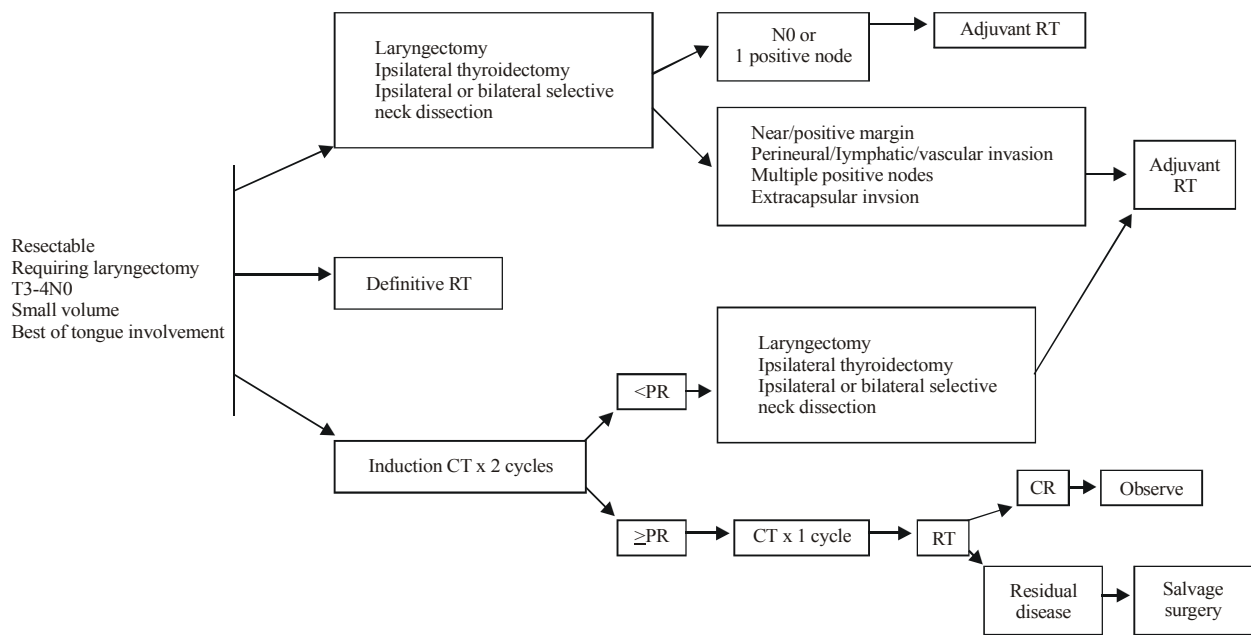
Resectable
Requiring laryngectomy
T3-4N0
Small volume
Best of tongue involvement

Laryngectomy
Ipsilateral thyroidectomy
Ipsilateral or bilateral selective neck dissection

N0 or
1 positive node

Adjuvant RT

Near/positive margin
Perineural/Iymphatic/vascular invasion
Multiple positive nodes
Extracapsular invsion

Adjuvant RT

Definitive RT

Laryngectomy
Ipsilateral thyroidectomy
Ipsilateral or bilateral selective neck dissection

<PR

Induction CT x 2 cycles

CR

Observe

$\geq$PR

CT x 1 cycle

RT

Residual disease

Salvage surgery